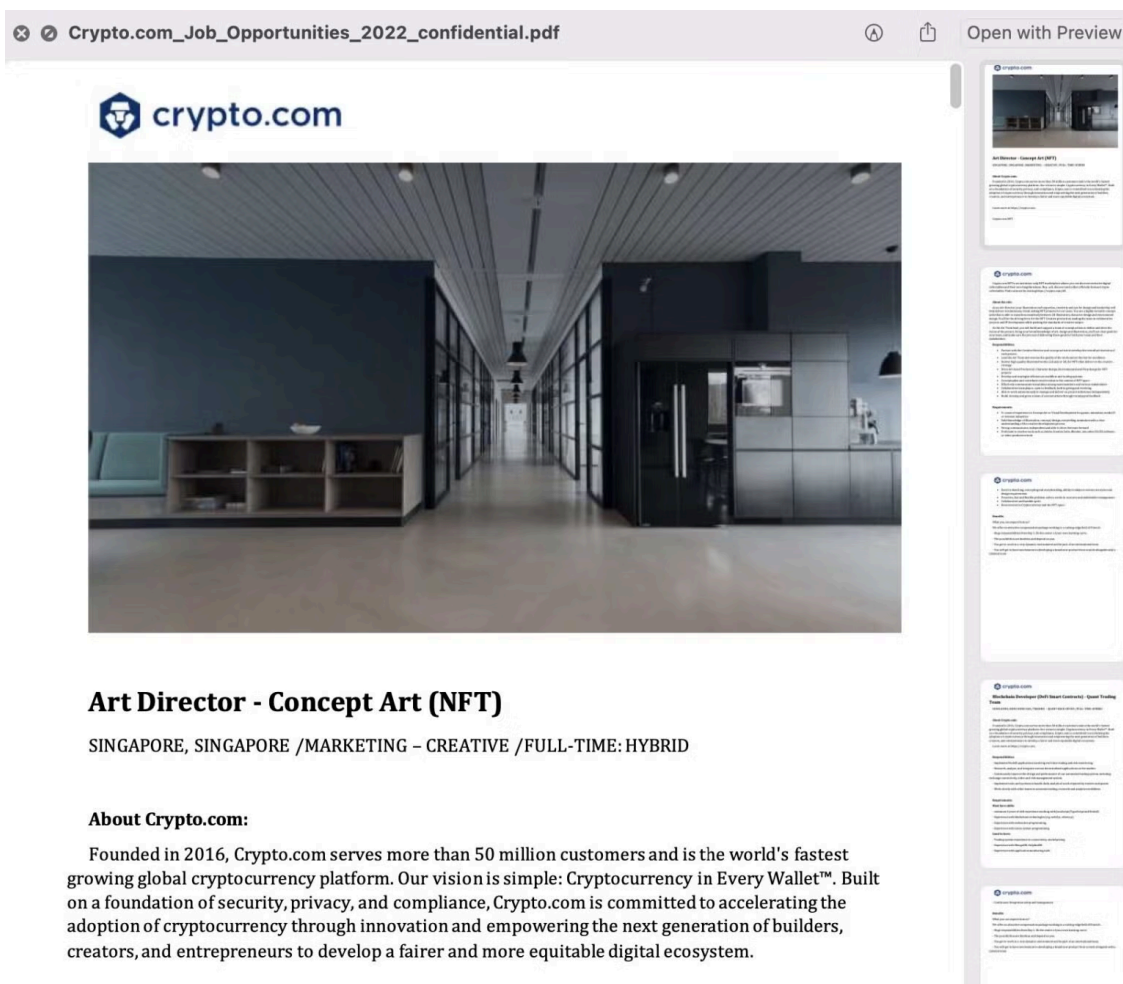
Crypto.com_Job_Opportunities_2022_confidential.pdf

Open with Preview

crypto.com

Art Director - Concept Art (NFT)

SINGAPORE, SINGAPORE /MARKETING – CREATIVE /FULL-TIME: HYBRID

About Crypto.com:

Founded in 2016, Crypto.com serves more than 50 million customers and is the world's fastest growing global cryptocurrency platform. Our vision is simple: Cryptocurrency in Every Wallet™. Built on a foundation of security, privacy, and compliance, Crypto.com is committed to accelerating the adoption of cryptocurrency through innovation and empowering the next generation of builders, creators, and entrepreneurs to develop a fairer and more equitable digital ecosystem.

crypto.com

Art Director - Concept Art (NFT)

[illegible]

crypto.com

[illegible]

crypto.com

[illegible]

crypto.com

Blockchain Developer (DeFi Smart Contracts) - Quant Trading Team

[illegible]

crypto.com

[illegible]